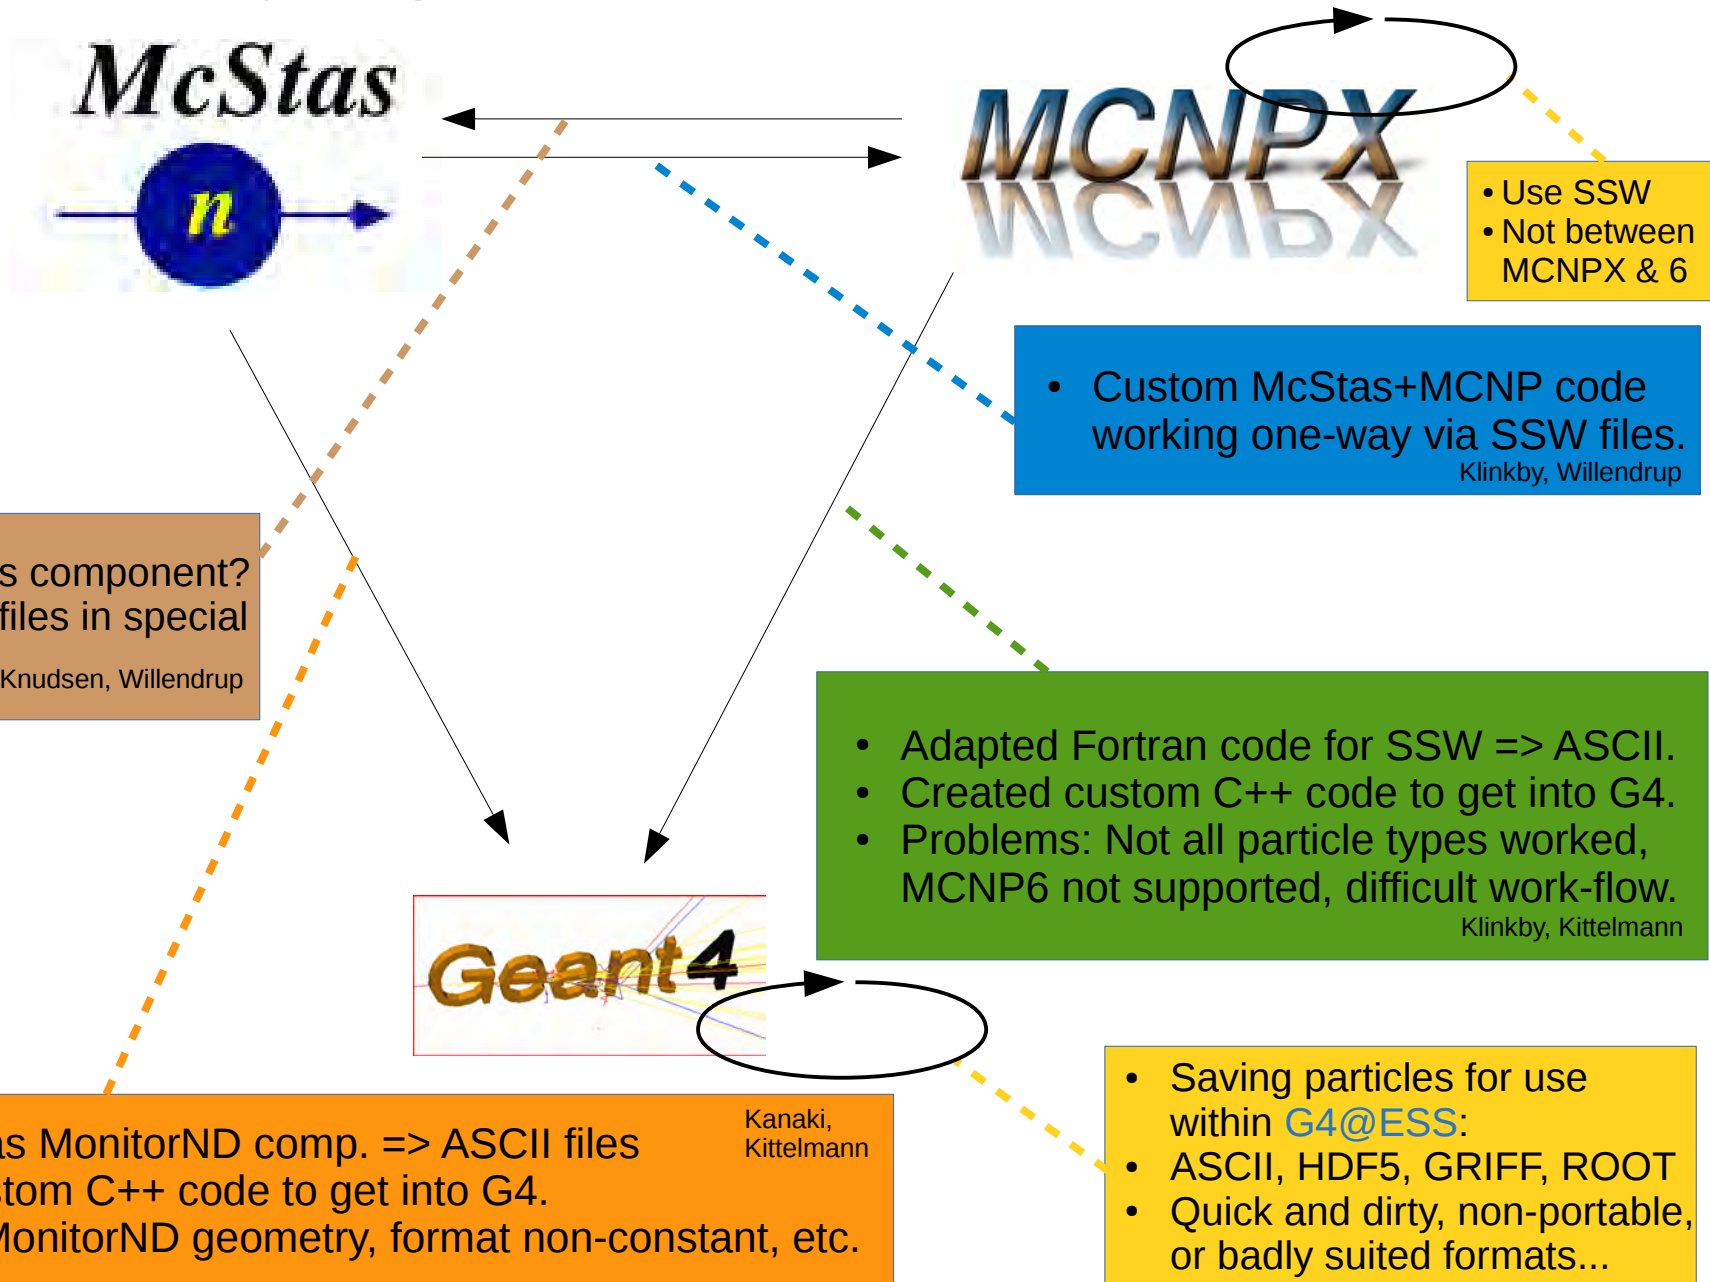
McStas

n

MCNPX

• Use SSW
• Not between MCNPX & 6

• Custom McStas+MCNP code working one-way via SSW files.
Klinkby, Willendrup

s component?
files in special
Knudsen, Willendrup

• Adapted Fortran code for SSW => ASCII.
• Created custom C++ code to get into G4.
• Problems: Not all particle types worked, MCNP6 not supported, difficult work-flow.
Klinkby, Kittelmann

Geant4

• Saving particles for use within G4@ESS:
• ASCII, HDF5, GRIFF, ROOT
• Quick and dirty, non-portable, or badly suited formats...

Kanaki, Kittelmann

s MonitorND comp. => ASCII files
tom C++ code to get into G4.
MonitorND geometry, format non-constant, etc.